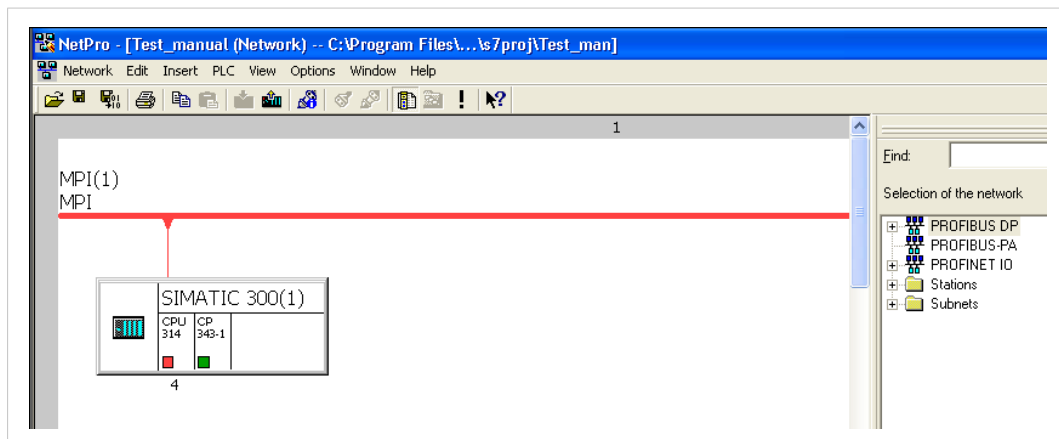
NetPro - [Test_manual (Network) -- C:\Program Files\...\s7proj\Test_man]

Network Edit Insert PLC View Options Window Help

1

MPI(1)
MPI

SIMATIC 300(1)

CPU 314

CP 343-1

4

Find:

Selection of the network

PROFIBUS DP
PROFIBUS-PA
PROFINET IO
Stations
Subnets